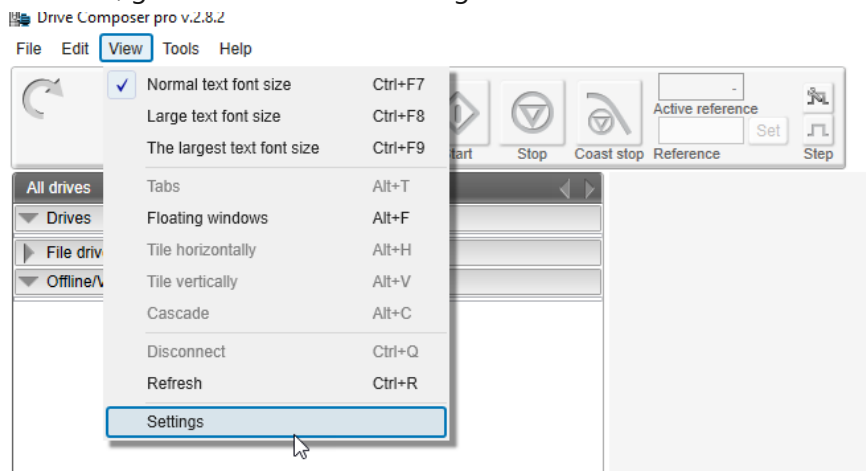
Drive Composer pro v.2.8.2

File Edit View Tools Help

Normal text font size Ctrl+F7
Large text font size Ctrl+F8
The largest text font size Ctrl+F9
Tabs Alt+T
Floating windows Alt+F
Tile horizontally Alt+H
Tile vertically Alt+V
Cascade Alt+C
Disconnect Ctrl+Q
Refresh Ctrl+R
Settings

tart Stop Coast stop
-
Active reference
Set
Reference
Step

All drives
Drives
File driv
Offline/V